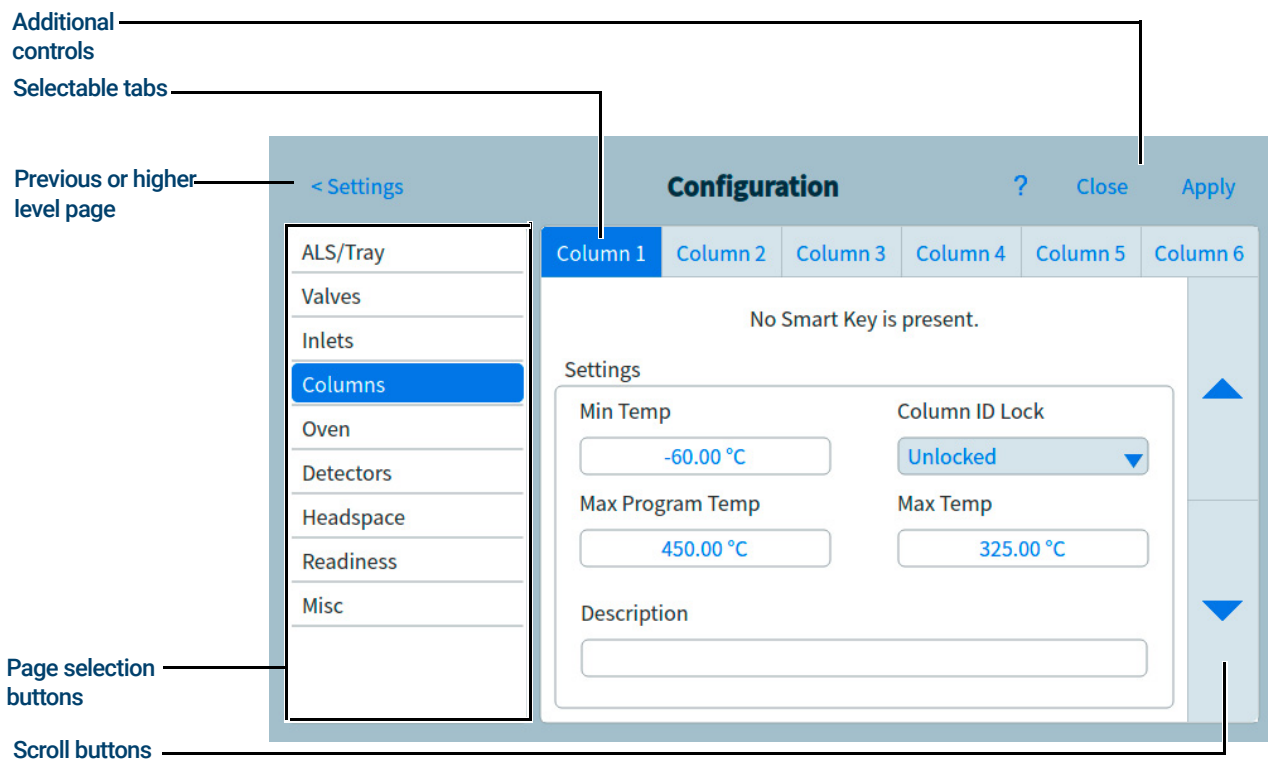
Additional controls

Selectable tabs

Previous or higher level page

< Settings

Configuration

?

Close

Apply

ALS/Tray

Valves

Inlets

Columns

Oven

Detectors

Headspace

Readiness

Misc

| Column 1 | Column 2 | Column 3 | Column 4 | Column 5 | Column 6 |
|---|---|---|---|---|---|

No Smart Key is present.

Settings

Min Temp

-60.00 °C

Column ID Lock

Unlocked

Max Program Temp

450.00 °C

Max Temp

325.00 °C

Description

Page selection buttons

Scroll buttons